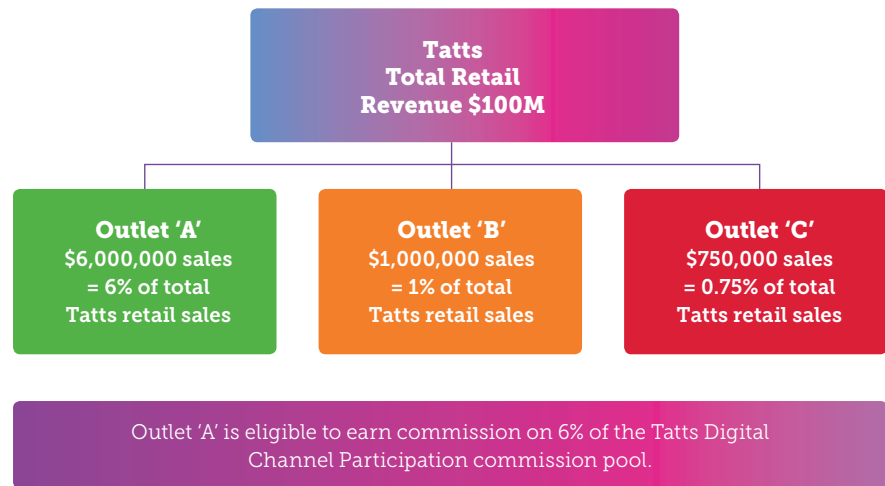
Tatts
Total Retail
Revenue $100M

Outlet 'A'
$6,000,000 sales
= 6% of total
Tatts retail sales

Outlet 'B'
$1,000,000 sales
= 1% of total
Tatts retail sales

Outlet 'C'
$750,000 sales
= 0.75% of total
Tatts retail sales

Outlet 'A' is eligible to earn commission on 6% of the Tatts Digital Channel Participation commission pool.